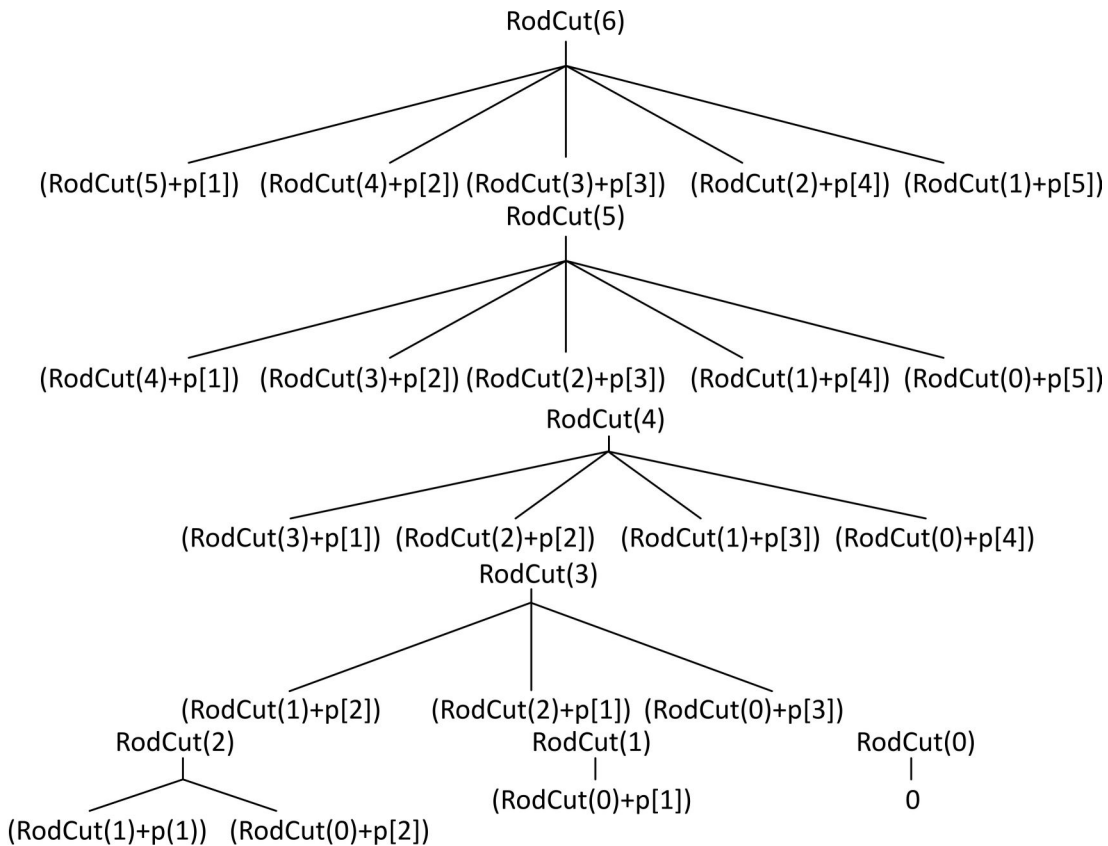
RodCut(6)

(RodCut(5)+p[1]) (RodCut(4)+p[2]) (RodCut(3)+p[3]) (RodCut(2)+p[4]) (RodCut(1)+p[5])

RodCut(5)

(RodCut(4)+p[1]) (RodCut(3)+p[2]) (RodCut(2)+p[3]) (RodCut(1)+p[4]) (RodCut(0)+p[5])

RodCut(4)

(RodCut(3)+p[1]) (RodCut(2)+p[2]) (RodCut(1)+p[3]) (RodCut(0)+p[4])

RodCut(3)

(RodCut(1)+p[2]) (RodCut(2)+p[1]) (RodCut(0)+p[3])

RodCut(2)

(RodCut(1)+p(1)) (RodCut(0)+p[2])

RodCut(1)

(RodCut(0)+p[1])

RodCut(0)

0